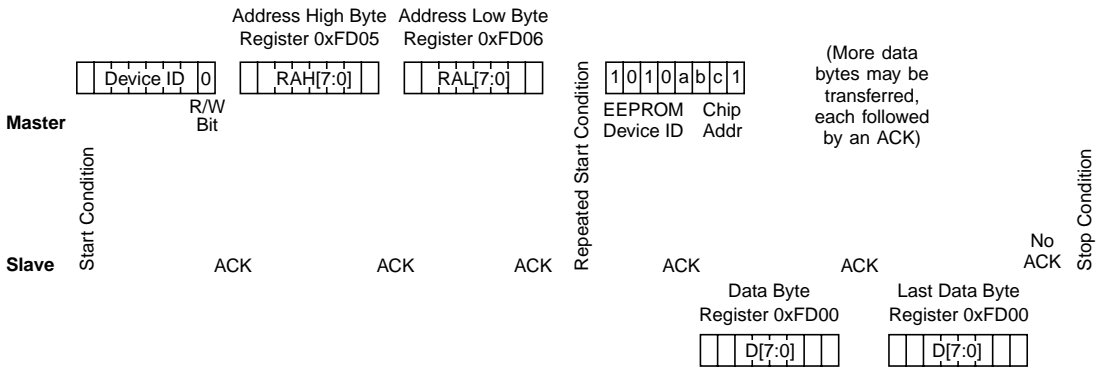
Address High Byte Register 0xFD05

Address Low Byte Register 0xFD06

Device ID 0

RAH[7:0]

RAL[7:0]

1 0 1 0 a b c 1

(More data bytes may be transferred, each followed by an ACK)

R/W Bit

Master

EEPROM Device ID

Chip Addr

Start Condition

Repeated Start Condition

Stop Condition

Slave

ACK

ACK

ACK

ACK

ACK

No ACK

Data Byte Register 0xFD00

Last Data Byte Register 0xFD00

D[7:0]

D[7:0]